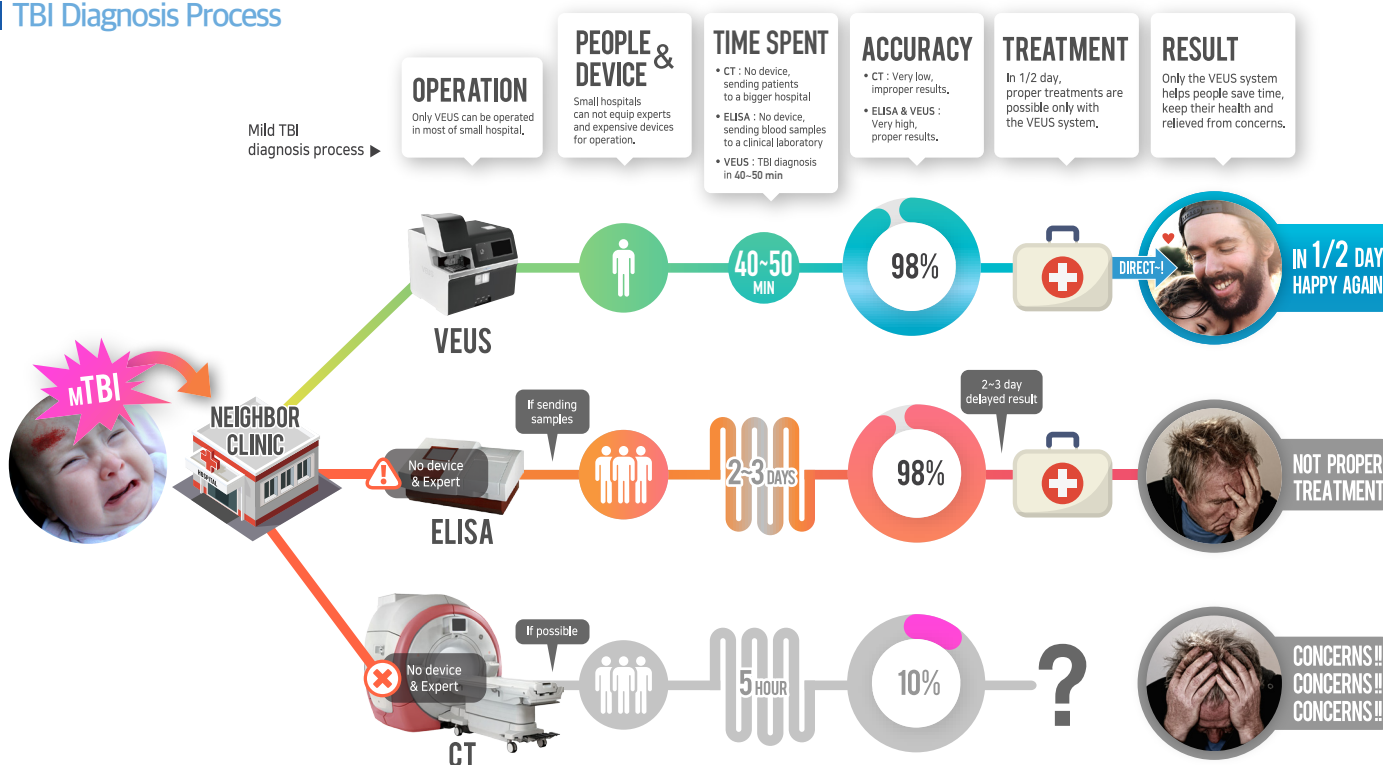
TBI Diagnosis Process

Mild TBI diagnosis process ▶

OPERATION
Only VEUS can be operated in most of small hospital.

PEOPLE & DEVICE
Small hospitals can not equip experts and expensive devices for operation.

TIME SPENT
• CT : No device, sending patients to a bigger hospital
• ELISA : No device, sending blood samples to a clinical laboratory
• VEUS : TBI diagnosis in 40~50 min

ACCURACY
• CT : Very low, improper results.
• ELISA & VEUS : Very high, proper results.

TREATMENT
In 1/2 day, proper treatments are possible only with the VEUS system.

RESULT
Only the VEUS system helps people save time, keep their health and relieved from concerns.

mTBI

NEIGHBOR CLINIC

HOSPITAL

VEUS

40~50 MIN

98%

DIRECT~!

IN 1/2 DAY HAPPY AGAIN

No device & Expert

ELISA

If sending samples

2~3 DAYS

98%

2~3 day delayed result

NOT PROPER TREATMENT

No device & Expert

CT

If possible

5 HOUR

10%

?

CONCERNS!! CONCERNS!! CONCERNS!!